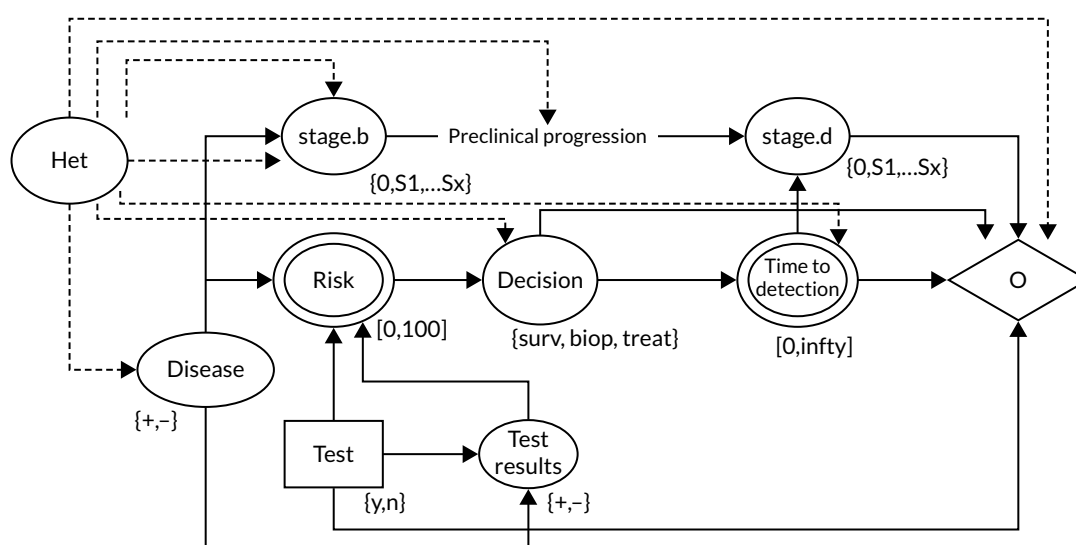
Het

stage.b

Preclinical progression

stage.d

{0,S1,...Sx}

{0,S1,...Sx}

Risk

Decision

Time to detection

O

[0,100]

{surv, biop, treat}

[0,infty]

Disease

{+,−}

Test

Test results

{y,n}

{+,−}